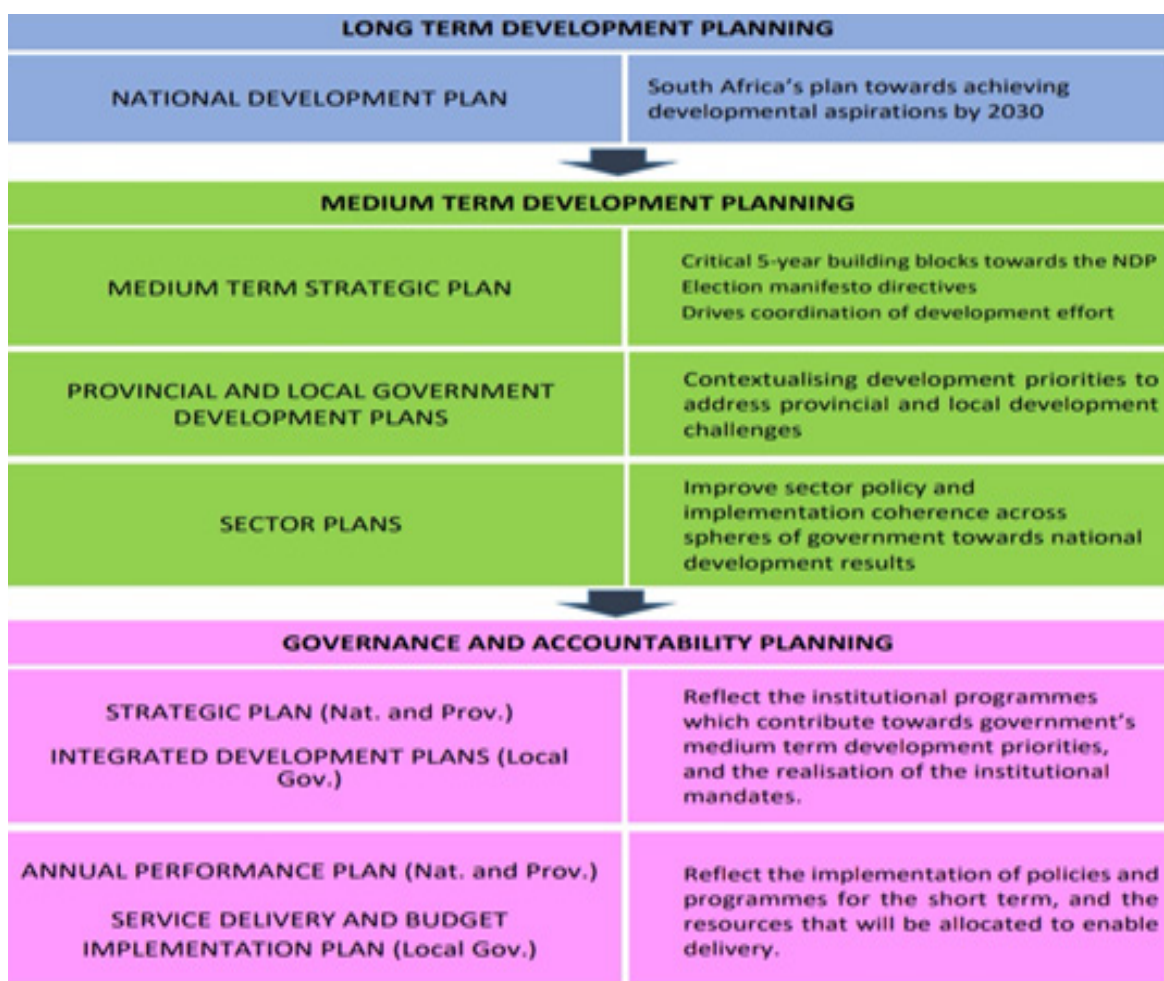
LONG TERM DEVELOPMENT PLANNING

| NATIONAL DEVELOPMENT PLAN | South Africa's plan towards achieving developmental aspirations by 2030 |
|---|---|

MEDIUM TERM DEVELOPMENT PLANNING

| MEDIUM TERM STRATEGIC PLAN | Critical 5-year building blocks towards the NDP Election manifesto directives Drives coordination of development effort |
|---|---|
| PROVINCIAL AND LOCAL GOVERNMENT DEVELOPMENT PLANS | Contextualising development priorities to address provincial and local development challenges |
| SECTOR PLANS | Improve sector policy and implementation coherence across spheres of government towards national development results |

GOVERNANCE AND ACCOUNTABILITY PLANNING

| STRATEGIC PLAN (Nat. and Prov.) INTEGRATED DEVELOPMENT PLANS (Local Gov.) | Reflect the institutional programmes which contribute towards government's medium term development priorities, and the realisation of the institutional mandates. |
|---|---|
| ANNUAL PERFORMANCE PLAN (Nat. and Prov.) SERVICE DELIVERY AND BUDGET IMPLEMENTATION PLAN (Local Gov.) | Reflect the implementation of policies and programmes for the short term, and the resources that will be allocated to enable delivery. |